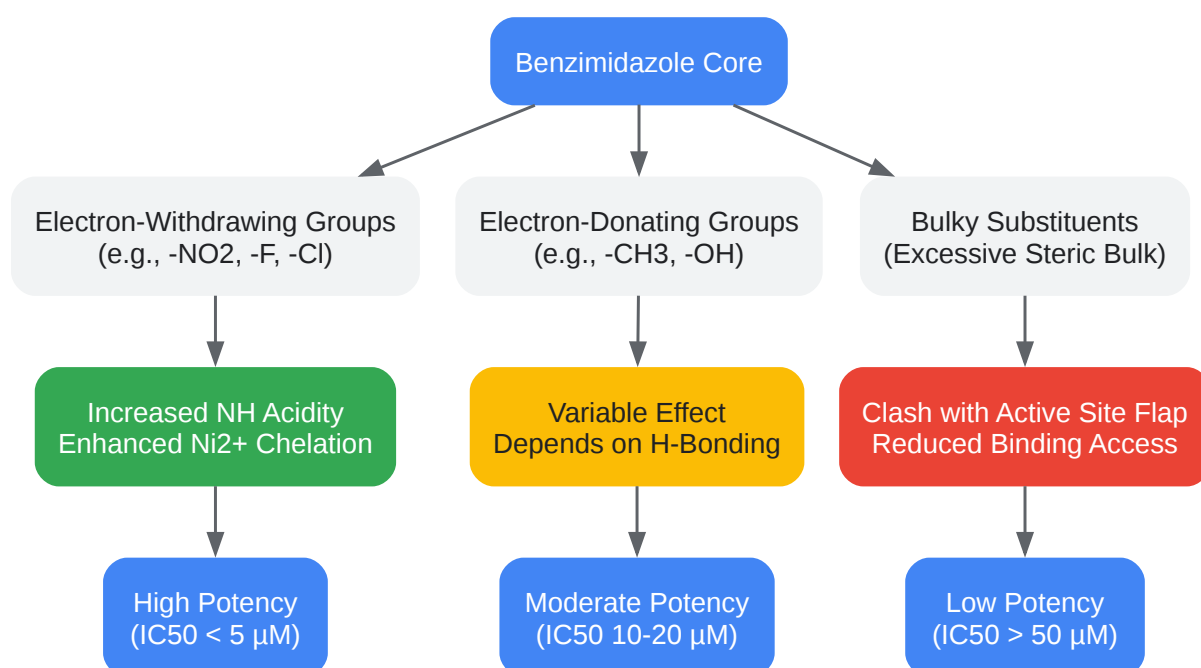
Benzimidazole Core

Electron-Withdrawing Groups
(e.g., -NO2, -F, -Cl)

Electron-Donating Groups
(e.g., -CH3, -OH)

Bulky Substituents
(Excessive Steric Bulk)

Increased NH Acidity
Enhanced Ni2+ Chelation

Variable Effect
Depends on H-Bonding

Clash with Active Site Flap
Reduced Binding Access

High Potency
(IC50 < 5 µM)

Moderate Potency
(IC50 10-20 µM)

Low Potency
(IC50 > 50 µM)